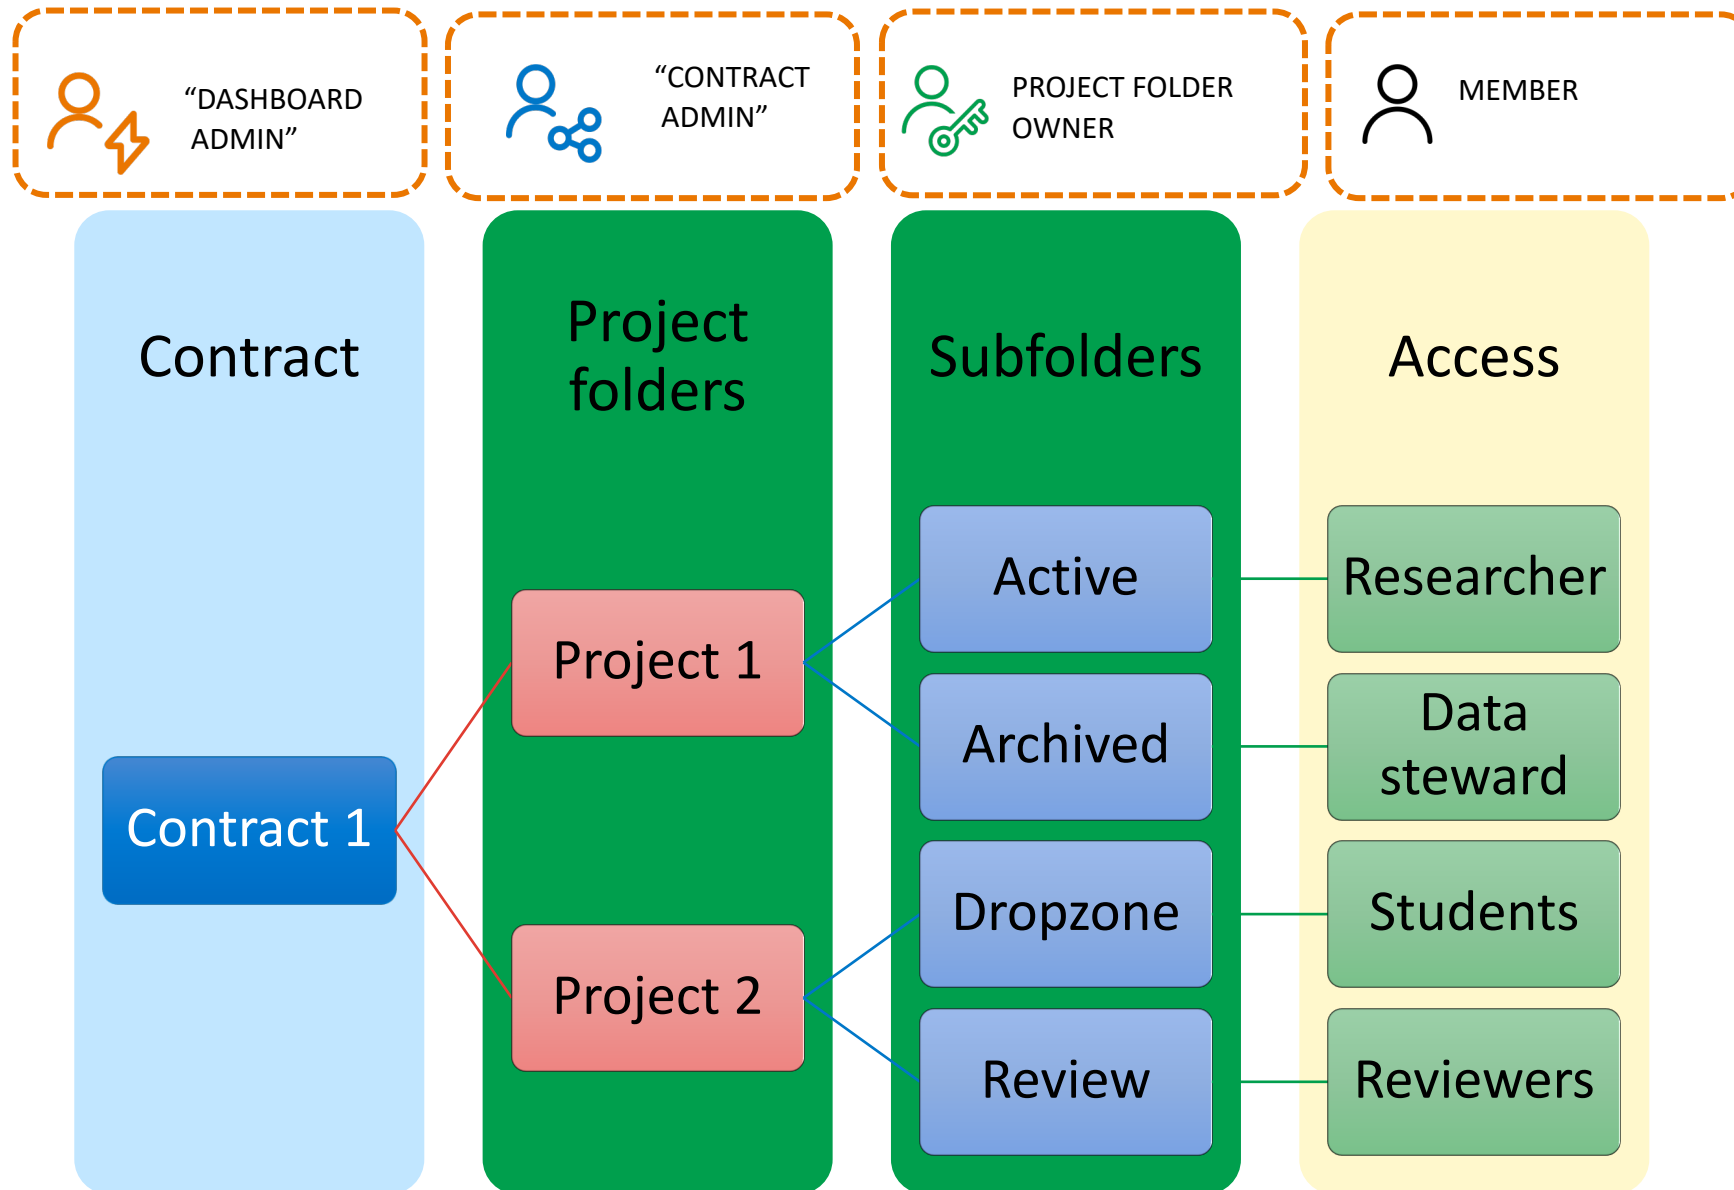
“DASHBOARD ADMIN”

“CONTRACT ADMIN”

PROJECT FOLDER OWNER

MEMBER

Contract

Project folders

Subfolders

Access

Contract 1

Project 1

Project 2

Active

Archived

Dropzone

Review

Researcher

Data steward

Students

Reviewers